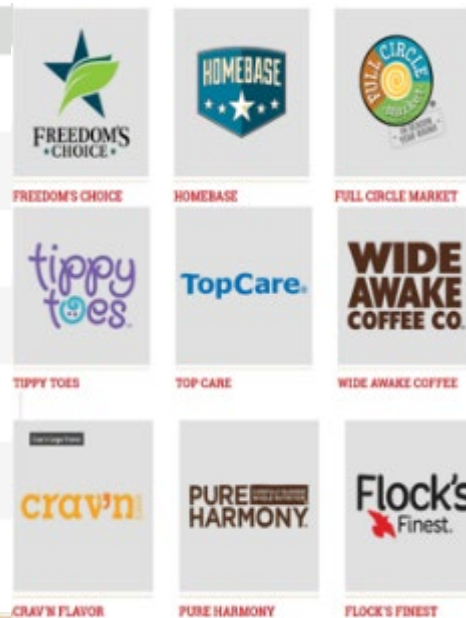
FREEDOM'S CHOICE

FREEDOM'S CHOICE

HOMEBASE

HOMEBASE

FULL CIRCLE MARKET

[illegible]

FULL CIRCLE MARKET

tippy toes

TIPPY TOES

TopCare.

TOP CARE

WIDE AWAKE COFFEE CO.

WIDE AWAKE COFFEE

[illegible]

crav'n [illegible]

CRAV'N FLAVOR

PURE HARMONY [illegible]

PURE HARMONY

Flock's Finest.

FLOCK'S FINEST